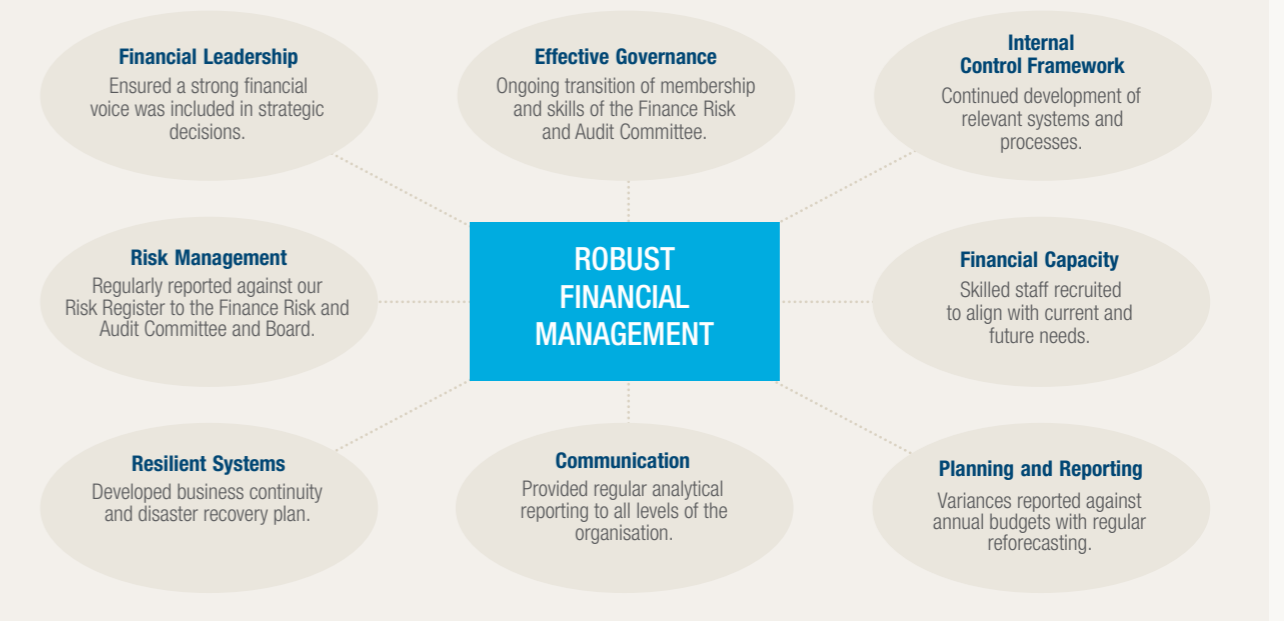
Financial Leadership
Ensured a strong financial voice was included in strategic decisions.

Effective Governance
Ongoing transition of membership and skills of the Finance Risk and Audit Committee.

Internal Control Framework
Continued development of relevant systems and processes.

Risk Management
Regularly reported against our Risk Register to the Finance Risk and Audit Committee and Board.

ROBUST FINANCIAL MANAGEMENT

Financial Capacity
Skilled staff recruited to align with current and future needs.

Resilient Systems
Developed business continuity and disaster recovery plan.

Communication
Provided regular analytical reporting to all levels of the organisation.

Planning and Reporting
Variances reported against annual budgets with regular reforecasting.